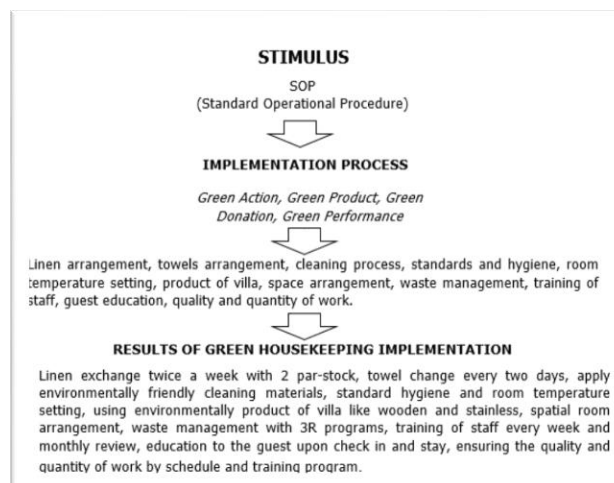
STIMULUS

SOP
(Standard Operational Procedure)

IMPLEMENTATION PROCESS

Green Action, Green Product, Green Donation, Green Performance

Linen arrangement, towels arrangement, cleaning process, standards and hygiene, room temperature setting, product of villa, space arrangement, waste management, training of staff, guest education, quality and quantity of work.

RESULTS OF GREEN HOUSEKEEPING IMPLEMENTATION

Linen exchange twice a week with 2 par-stock, towel change every two days, apply environmentally friendly cleaning materials, standard hygiene and room temperature setting, using environmentally product of villa like wooden and stainless, spatial room arrangement, waste management with 3R programs, training of staff every week and monthly review, education to the guest upon check in and stay, ensuring the quality and quantity of work by schedule and training program.